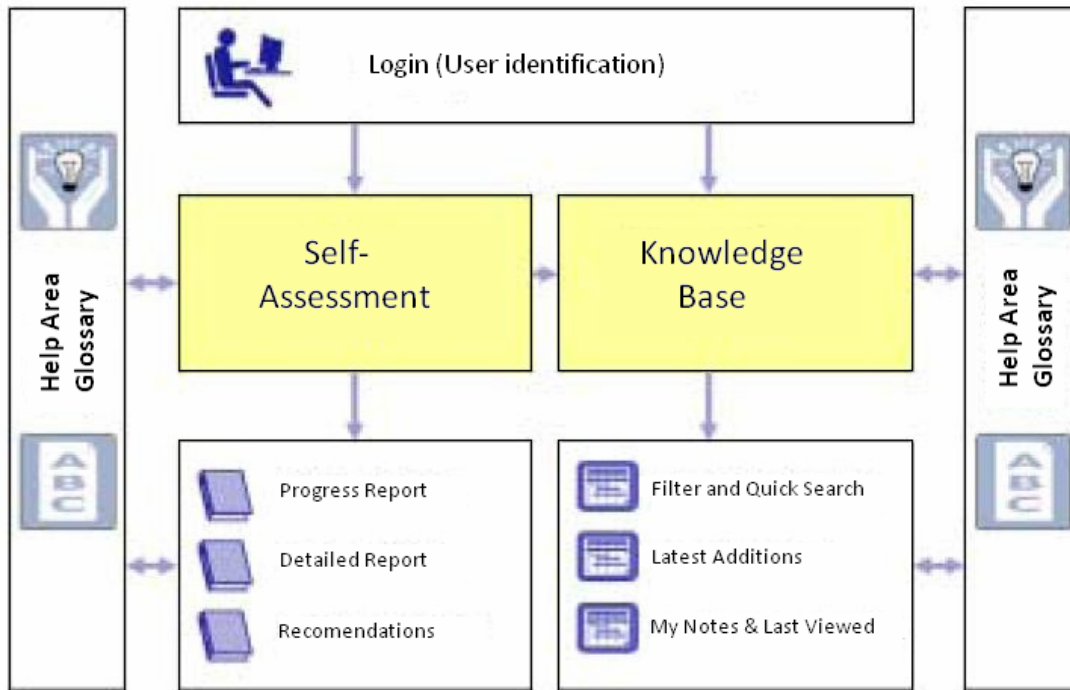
Login (User identification)

Help Area
Glossary

Self-
Assessment

Knowledge
Base

Help Area
Glossary

A
B
C

Progress Report

Detailed Report

Recomendations

Filter and Quick Search

Latest Additions

My Notes & Last Viewed

A
B
C